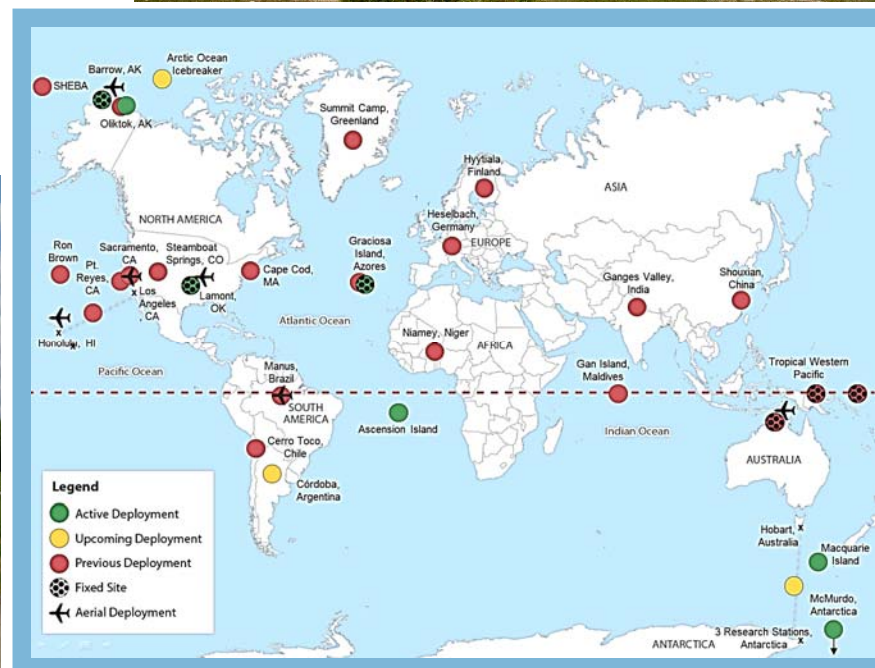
SHEBA

Barrow, AK

Arctic Ocean Icebreaker

Oliktok, AK

Summit Camp, Greenland

Hyytiala, Finland

ASIA

NORTH AMERICA

Heselbach, Germany

EUROPE

Ron Brown

Sacramento, CA

Steamboat Springs, CO

Graciosa Island, Azores

Pt. Reyes, CA

Los Angeles CA

Cape Cod, MA

Lamont, OK

Ganges Valley, India

Shouxian, China

Atlantic Ocean

Honolulu, HI

Niamey, Niger

AFRICA

Pacific Ocean

Manus, Brazil

Gan Island, Maldives

Tropical Western Pacific

SOUTH AMERICA

Ascension Island

Indian Ocean

Cerro Toco, Chile

AUSTRALIA

Córdoba, Argentina

Legend

Active Deployment

Upcoming Deployment

Previous Deployment

Fixed Site

Aerial Deployment

Hobart, Australia

Macquarie Island

McMurdo, Antarctica

ANTARCTICA

3 Research Stations, Antarctica